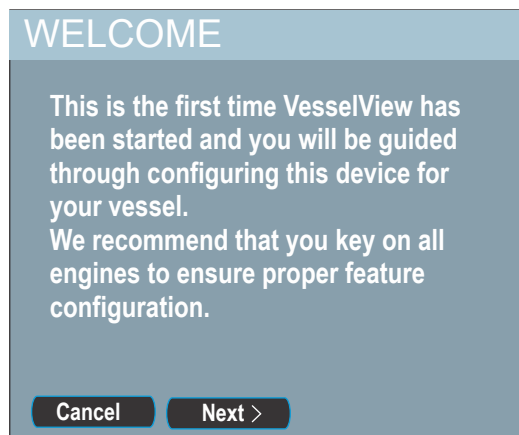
WELCOME

This is the first time VesselView has been started and you will be guided through configuring this device for your vessel.
We recommend that you key on all engines to ensure proper feature configuration.

Cancel

Next >